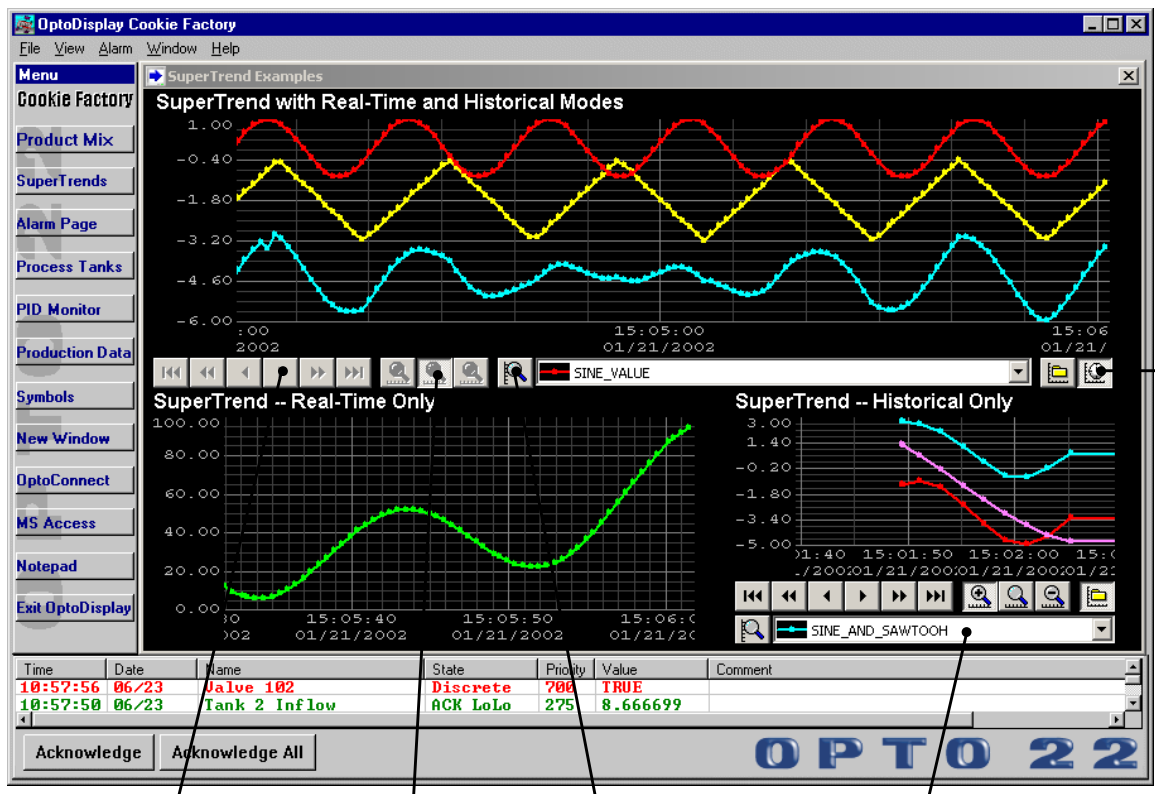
OptoDisplay Cookie Factory

File View Alarm Window Help

Menu
Cookie Factory
Product Mix
SuperTrends
Alarm Page
Process Tanks
PID Monitor
Production Data
Symbols
New Window
OptoConnect
MS Access
Notepad
Exit OptoDisplay

SuperTrend Examples

SuperTrend with Real-Time and Historical Modes

1.00
-0.40
-1.80
-3.20
-4.60
-6.00

:00
2002
15:05:00
01/21/2002
15:06
01/21/

SINE_VALUE

SuperTrend -- Real-Time Only

100.00
80.00
60.00
40.00
20.00
0.00

30
002
15:05:40
01/21/2002
15:05:50
01/21/2002
15:06:0
01/21/20

SuperTrend -- Historical Only

3.00
1.40
-0.20
-1.80
-3.40
-5.00

01:40
/200
15:01:50
01/21/200
15:02:00
01/21/200
15:0
01/2

SINE_AND_SAWTOOH

| Time | Date | Name | State | Priority | Value | Comment |
|---|---|---|---|---|---|---|
| 10:57:56 | 06/23 | Valve 102 | Discrete | 700 | TRUE | |
| 10:57:50 | 06/23 | Tank 2 Inflow | ACK LoLo | 275 | 8.666699 | |

Acknowledge
Acknowledge All

OPTO 22